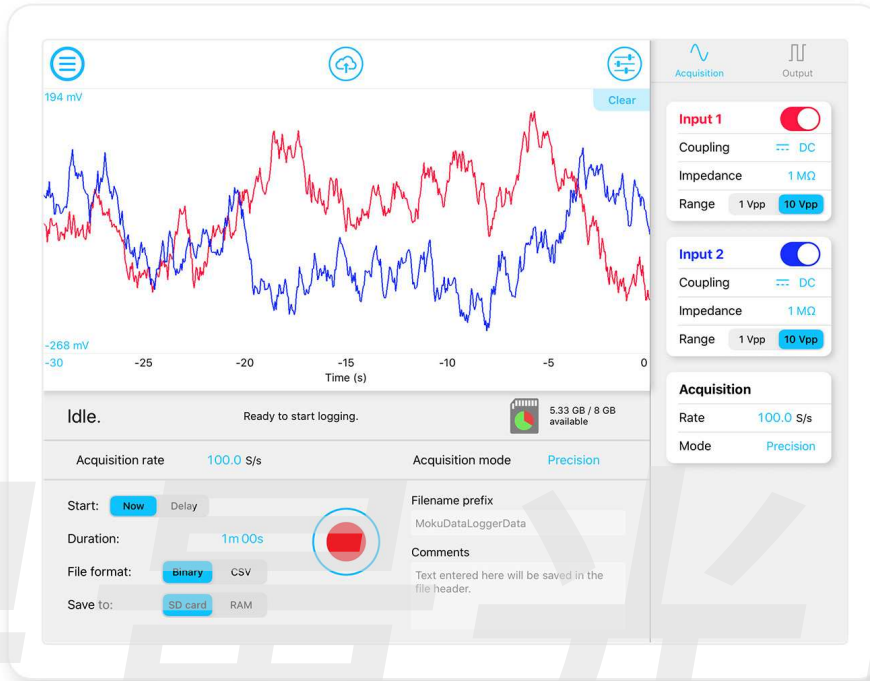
194 mV

Clear

-268 mV

-30 -25 -20 -15 -10 -5 0

Time (s)

Acquisition Output

Input 1
Coupling DC
Impedance 1 MΩ
Range 1 Vpp 10 Vpp

Input 2
Coupling DC
Impedance 1 MΩ
Range 1 Vpp 10 Vpp

Acquisition
Rate 100.0 S/s
Mode Precision

Idle.

Ready to start logging.

5.33 GB / 8 GB available

Acquisition rate 100.0 S/s

Acquisition mode Precision

Start: Now Delay

Duration: 1m 00s

File format: Binary CSV

Save to: SD card RAM

Filename prefix

MokuDataLoggerData

Comments

Text entered here will be saved in the file header.